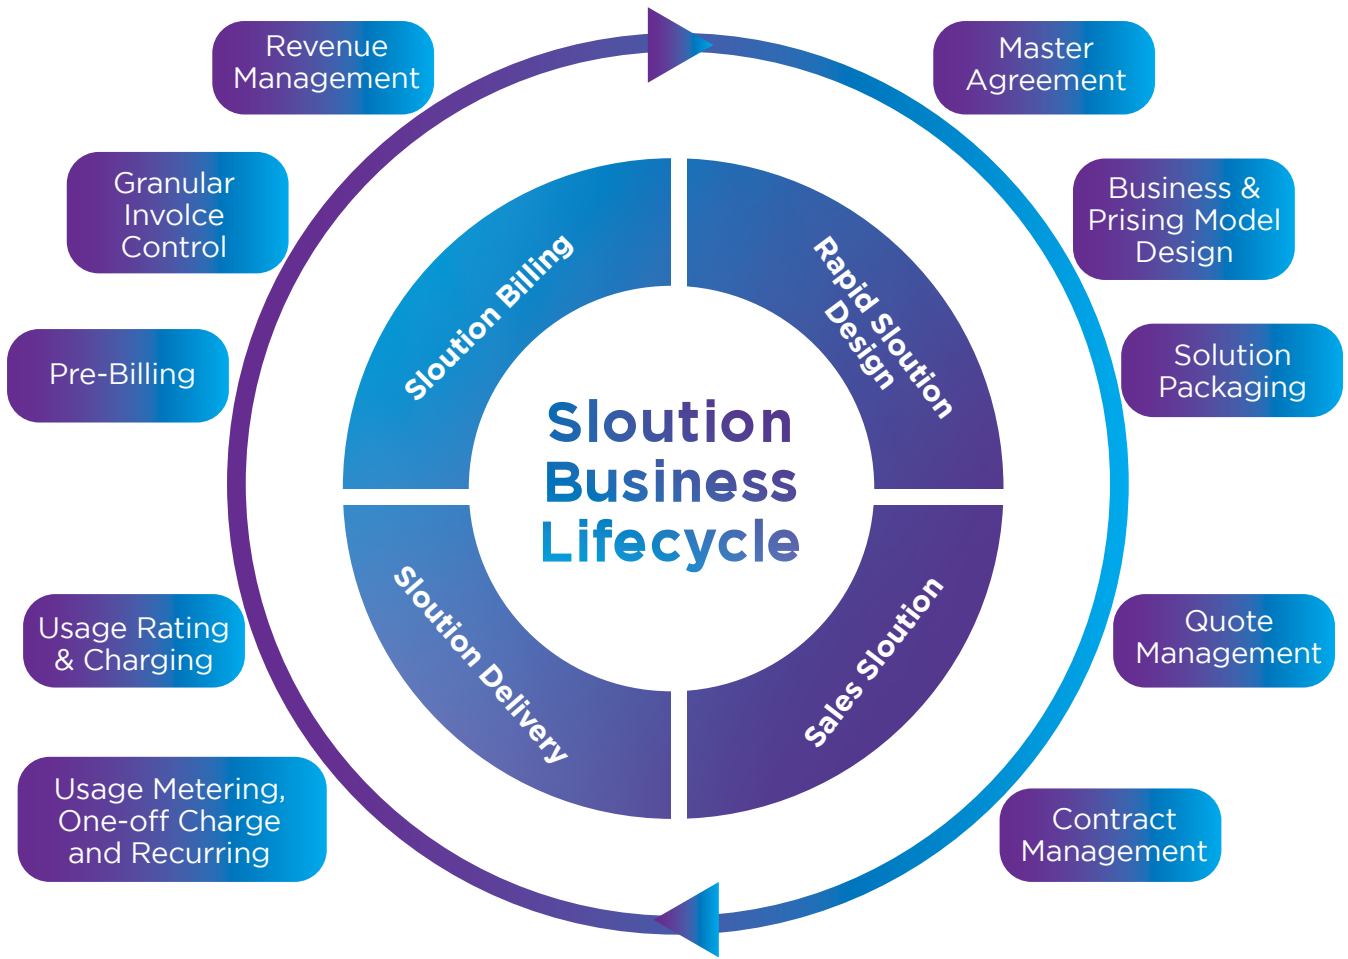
Revenue Management

Master Agreement

Granular Invoice Control

Business & Prising Model Design

Pre-Billing

Solution Packaging

Sloution Billing

Rapid Sloution Design

Sloution Business Lifecycle

Sloution Delivery

Sales Sloution

Usage Rating & Charging

Quote Management

Usage Metering, One-off Charge and Recurring

Contract Management